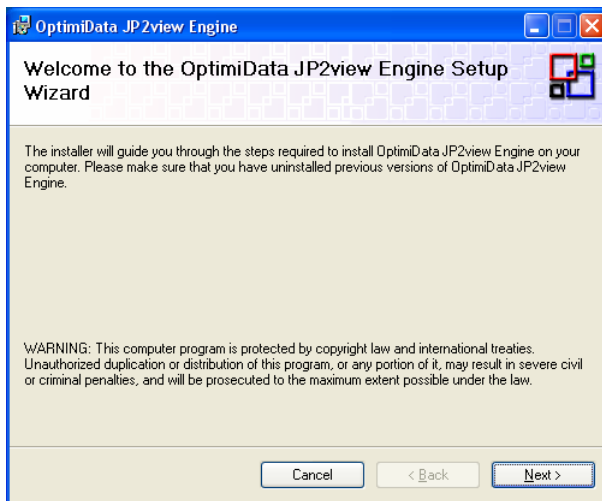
OptimiData JP2view Engine

Welcome to the OptimiData JP2view Engine Setup Wizard

The installer will guide you through the steps required to install OptimiData JP2view Engine on your computer. Please make sure that you have uninstalled previous versions of OptimiData JP2view Engine.

WARNING: This computer program is protected by copyright law and international treaties. Unauthorized duplication or distribution of this program, or any portion of it, may result in severe civil or criminal penalties, and will be prosecuted to the maximum extent possible under the law.

Cancel
< Back
Next >